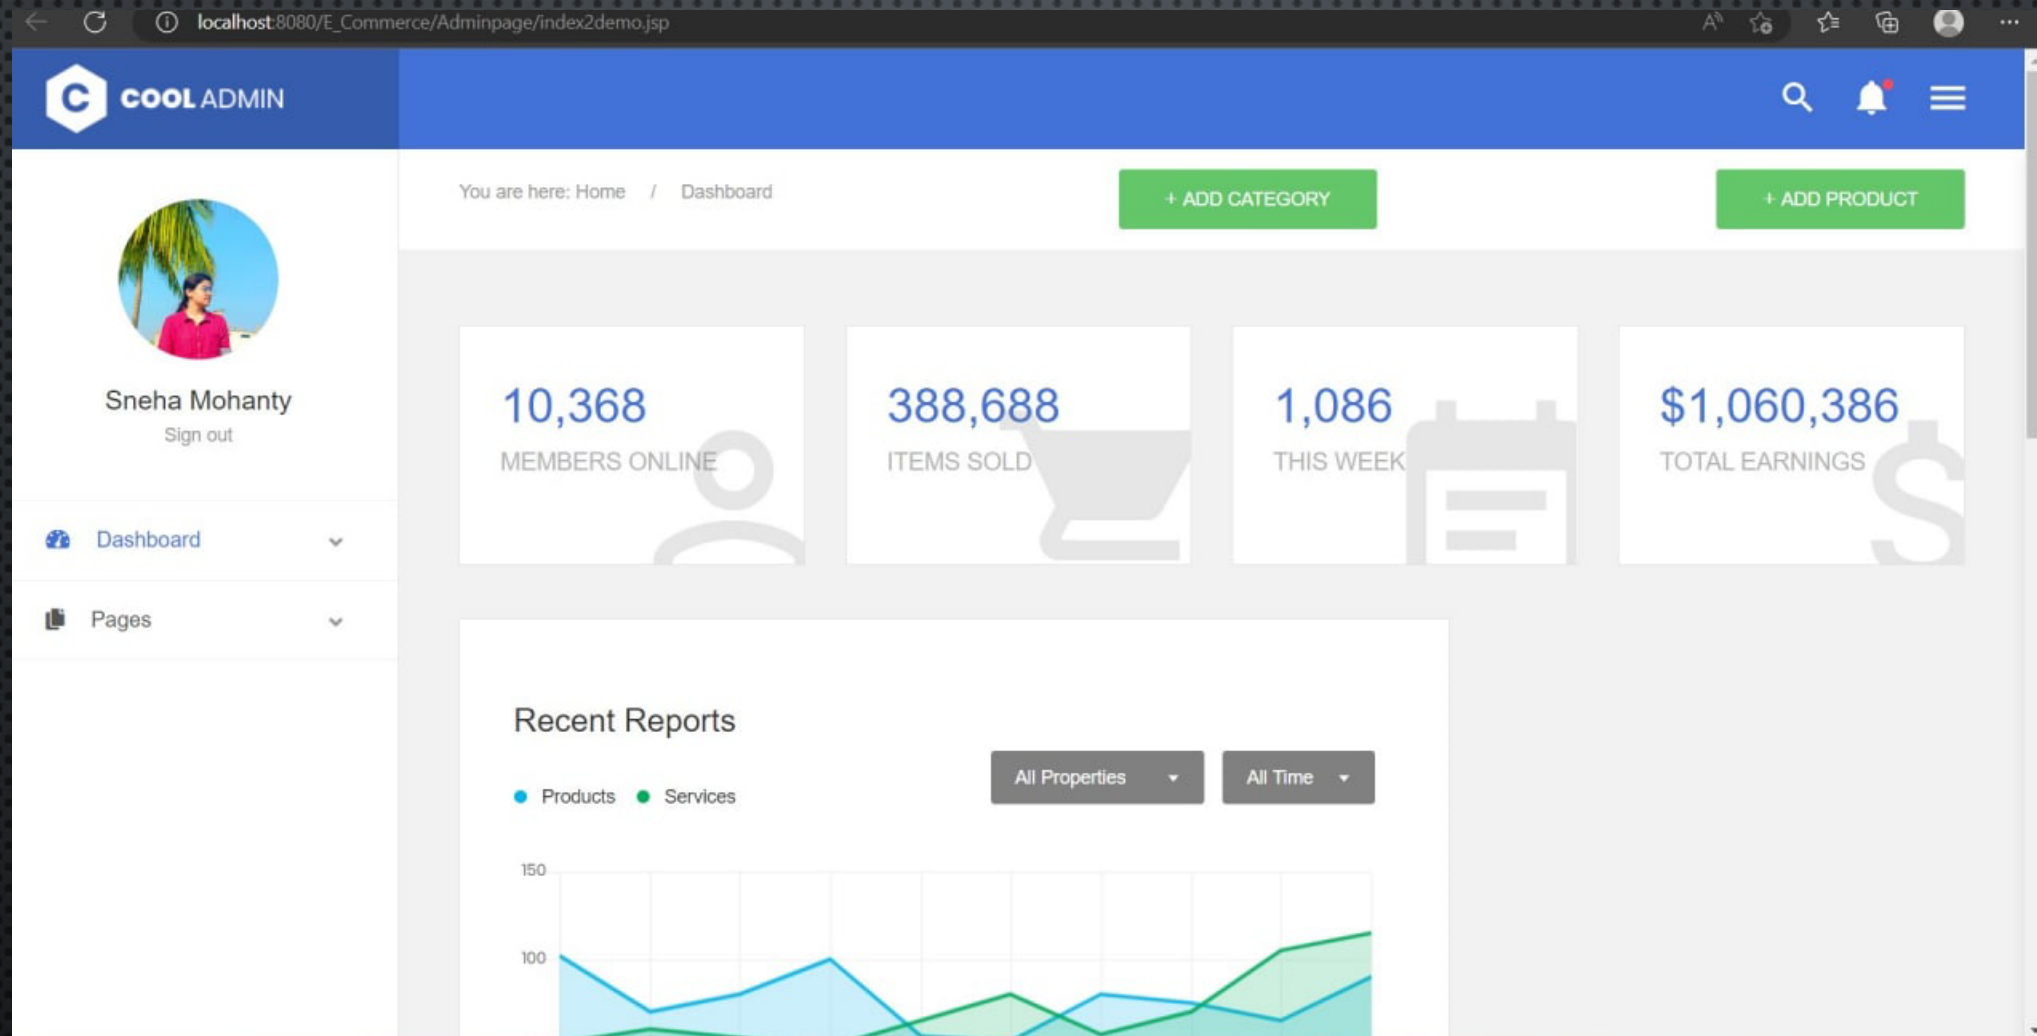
localhost:8080/E_Commerce/Adminpage/index2demo.jsp

COOL ADMIN

You are here: Home / Dashboard

+ ADD CATEGORY

+ ADD PRODUCT

Sneha Mohanty

Sign out

Dashboard

Pages

10,368
MEMBERS ONLINE

388,688
ITEMS SOLD

1,086
THIS WEEK

$1,060,386
TOTAL EARNINGS

Recent Reports

Products Services

All Properties

All Time

150

100